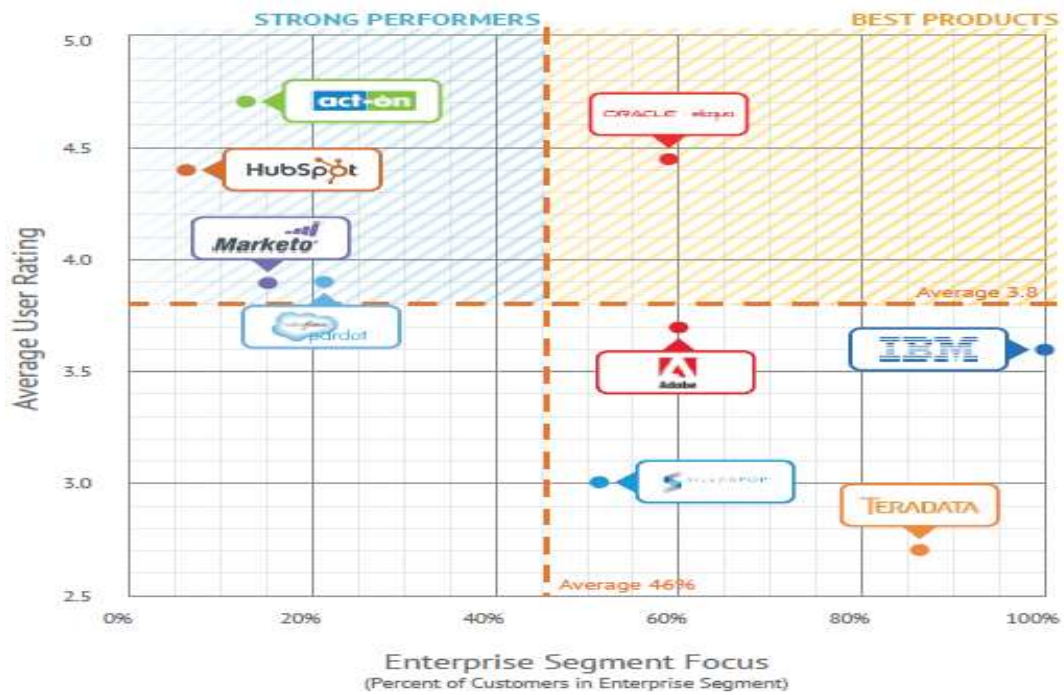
STRONG PERFORMERS

BEST PRODUCTS

5.0

4.5

4.0

3.5

3.0

2.5

Average User Rating

act-on

HubSpot

Marketo

pardot

ORACLE eloqua

Average 3.8

Adobe

IBM

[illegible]

TERADATA

Average 46%

0%

20%

40%

60%

80%

100%

Enterprise Segment Focus
(Percent of Customers in Enterprise Segment)